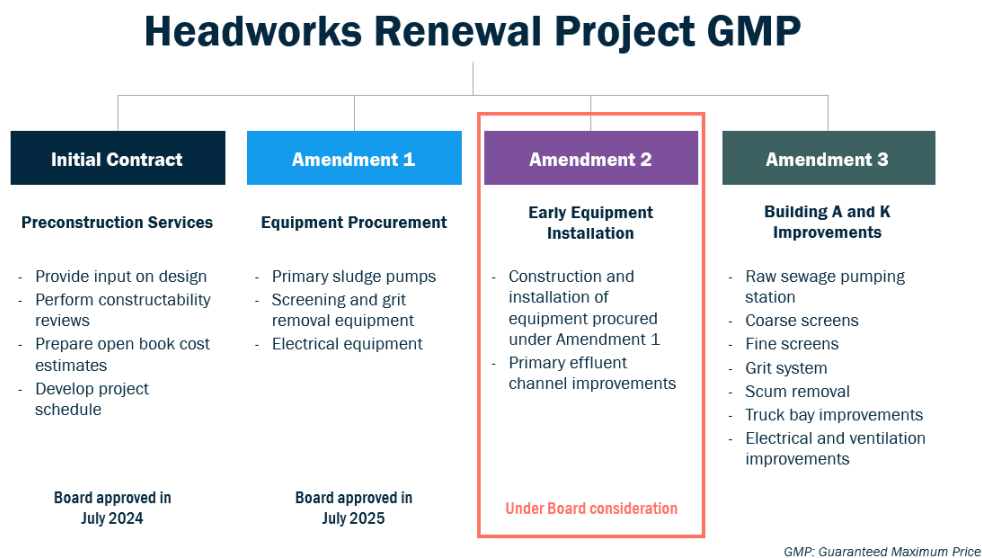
Headworks Renewal Project GMP

Initial Contract

Preconstruction Services

- Provide input on design
- Perform constructability reviews
- Prepare open book cost estimates
- Develop project schedule

Board approved in July 2024

Amendment 1

Equipment Procurement

- Primary sludge pumps
- Screening and grit removal equipment
- Electrical equipment

Board approved in July 2025

Amendment 2

Early Equipment Installation

- Construction and installation of equipment procured under Amendment 1
- Primary effluent channel improvements

Under Board consideration

Amendment 3

Building A and K Improvements

- Raw sewage pumping station
- Coarse screens
- Fine screens
- Grit system
- Scum removal
- Truck bay improvements
- Electrical and ventilation improvements

GMP: Guaranteed Maximum Price